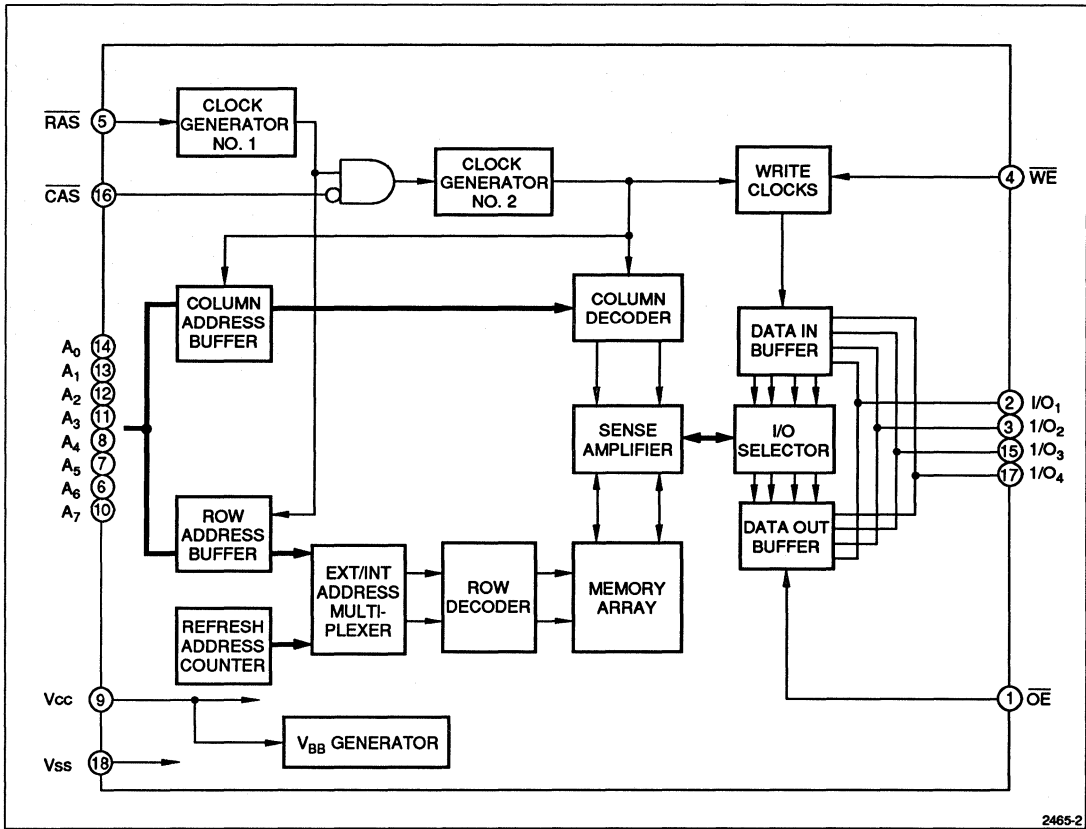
$\overline{RAS}$ 5
CLOCK GENERATOR NO. 1
$\overline{CAS}$ 16
CLOCK GENERATOR NO. 2
WRITE CLOCKS
4 $\overline{WE}$
COLUMN ADDRESS BUFFER
COLUMN DECODER
DATA IN BUFFER
$A_0$ 14
$A_1$ 13
$A_2$ 12
$A_3$ 11
$A_4$ 8
$A_5$ 7
$A_6$ 6
$A_7$ 10
SENSE AMPLIFIER
I/O SELECTOR
2 $I/O_1$
3 $1/O_2$
15 $1/O_3$
17 $1/O_4$
ROW ADDRESS BUFFER
DATA OUT BUFFER
EXT/INT ADDRESS MULTIPLEXER
ROW DECODER
MEMORY ARRAY
REFRESH ADDRESS COUNTER
Vcc 9
1 $\overline{OE}$
$V_{BB}$ GENERATOR
Vss 18
2465-2